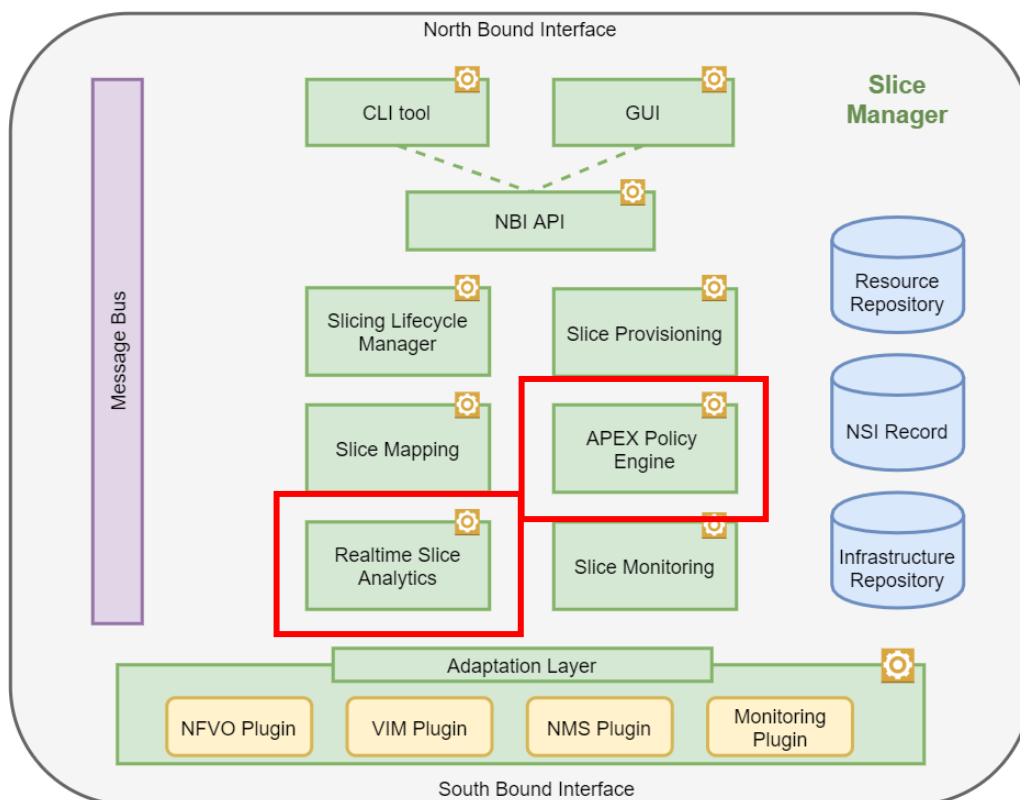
North Bound Interface

Slice Manager

Message Bus

CLI tool

GUI

NBI API

Resource Repository

Slicing Lifecycle Manager

Slice Provisioning

NSI Record

Slice Mapping

APEX Policy Engine

Infrastructure Repository

Realtime Slice Analytics

Slice Monitoring

Adaptation Layer

NFVO Plugin

VIM Plugin

NMS Plugin

Monitoring Plugin

South Bound Interface